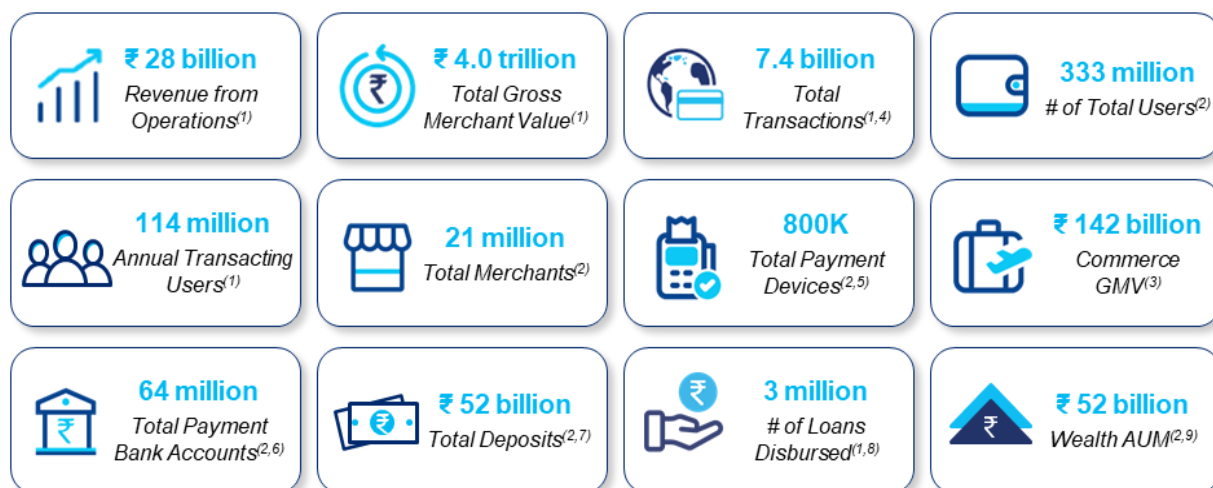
₹ 28 billion
Revenue from Operations$^{(1)}$

₹ 4.0 trillion
Total Gross Merchant Value$^{(1)}$

7.4 billion
Total Transactions$^{(1,4)}$

333 million
# of Total Users$^{(2)}$

114 million
Annual Transacting Users$^{(1)}$

21 million
Total Merchants$^{(2)}$

800K
Total Payment Devices$^{(2,5)}$

₹ 142 billion
Commerce GMV$^{(3)}$

64 million
Total Payment Bank Accounts$^{(2,6)}$

₹ 52 billion
Total Deposits$^{(2,7)}$

3 million
# of Loans Disbursed$^{(1,8)}$

₹ 52 billion
Wealth AUM$^{(2,9)}$